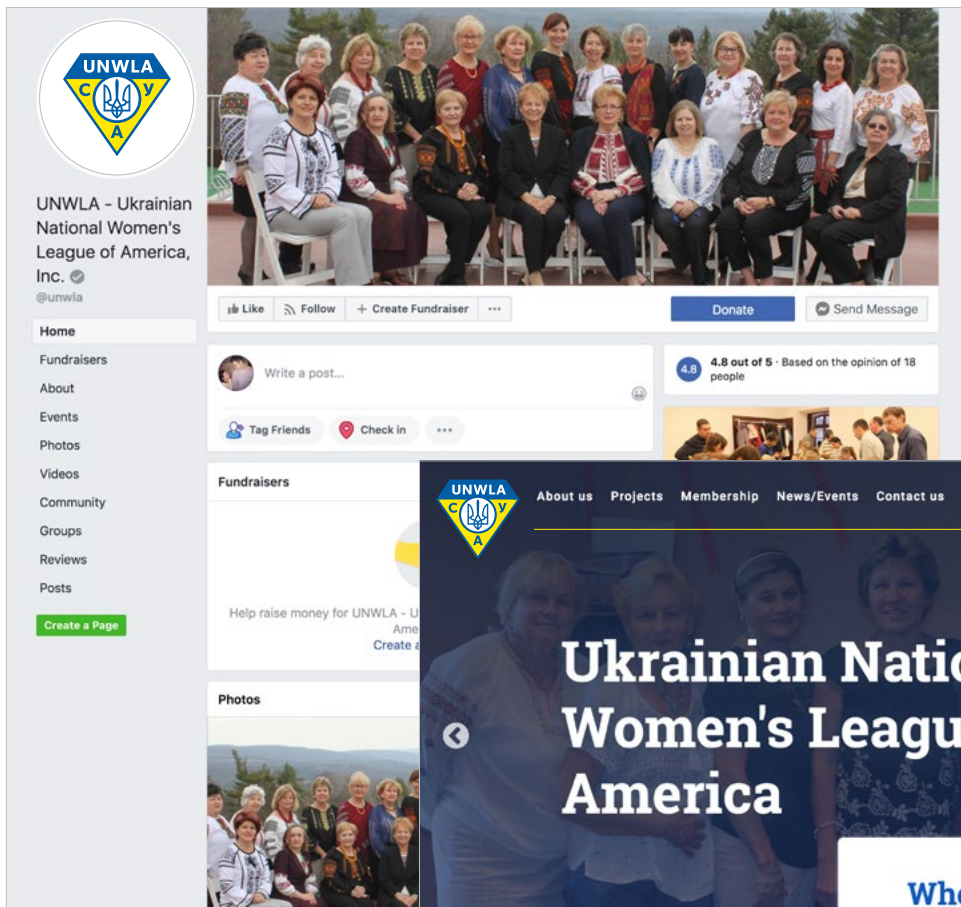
UNWLA
С У
А

UNWLA - Ukrainian National Women's League of America, Inc.
@unwla

Home
Fundraisers
About
Events
Photos
Videos
Community
Groups
Reviews
Posts

Create a Page

Like
Follow
+ Create Fundraiser
···

Donate
Send Message

Write a post...

Tag Friends
Check in
···

4.8
4.8 out of 5 · Based on the opinion of 18 people

Fundraisers

Help raise money for UNWLA - U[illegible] Ame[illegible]
Create a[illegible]

Photos

UNWLA
С У
А

About us
Projects
Membership
News/Events
Contact us

Ukrainian Natio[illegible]
Women's Leagu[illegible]
America

Wh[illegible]